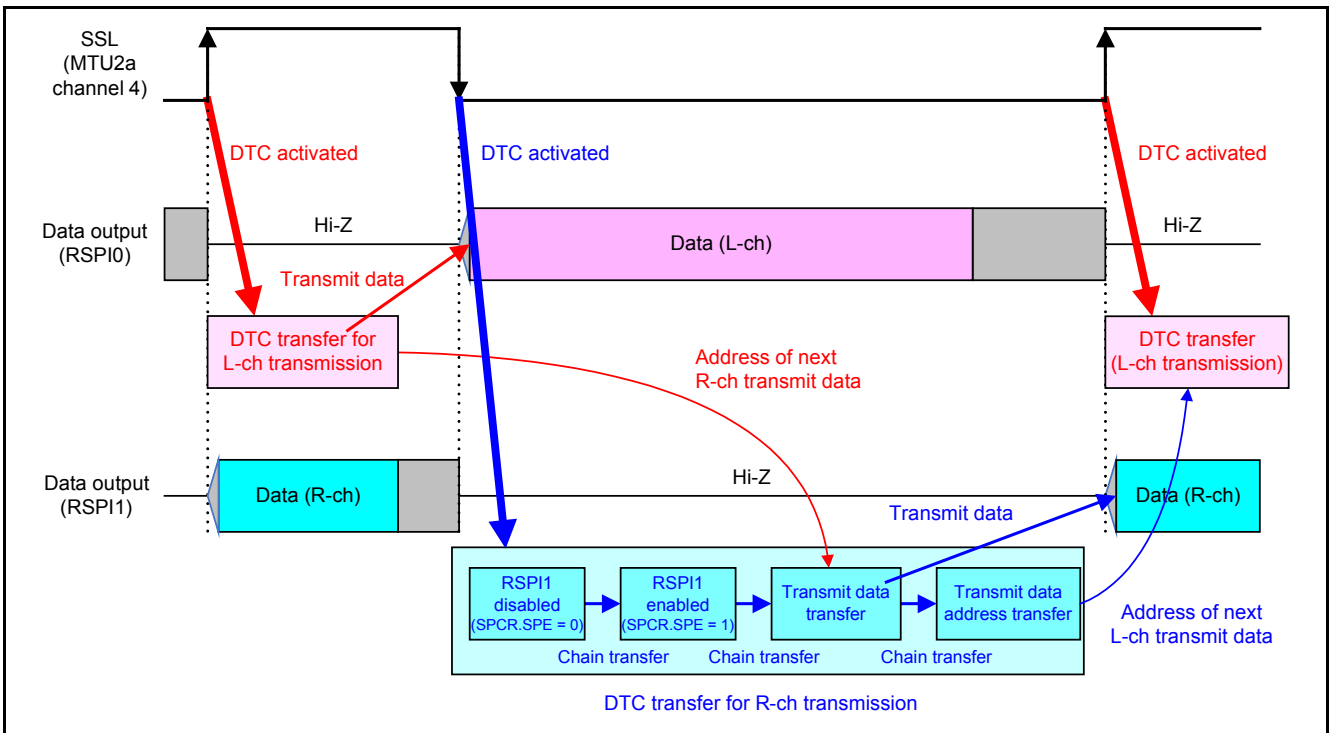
SSL
(MTU2a
channel 4)

DTC activated

DTC activated

DTC activated

Data output
(RSPI0)

Hi-Z

Data (L-ch)

Hi-Z

Transmit data

DTC transfer for
L-ch transmission

Address of next
R-ch transmit data

DTC transfer
(L-ch transmission)

Data output
(RSPI1)

Data (R-ch)

Hi-Z

Data (R-ch)

Transmit data

RSPI1
disabled
(SPCR.SPE = 0)

RSPI1
enabled
(SPCR.SPE = 1)

Transmit data
transfer

Transmit data
address transfer

Address of next
L-ch transmit data

Chain transfer

Chain transfer

Chain transfer

DTC transfer for R-ch transmission